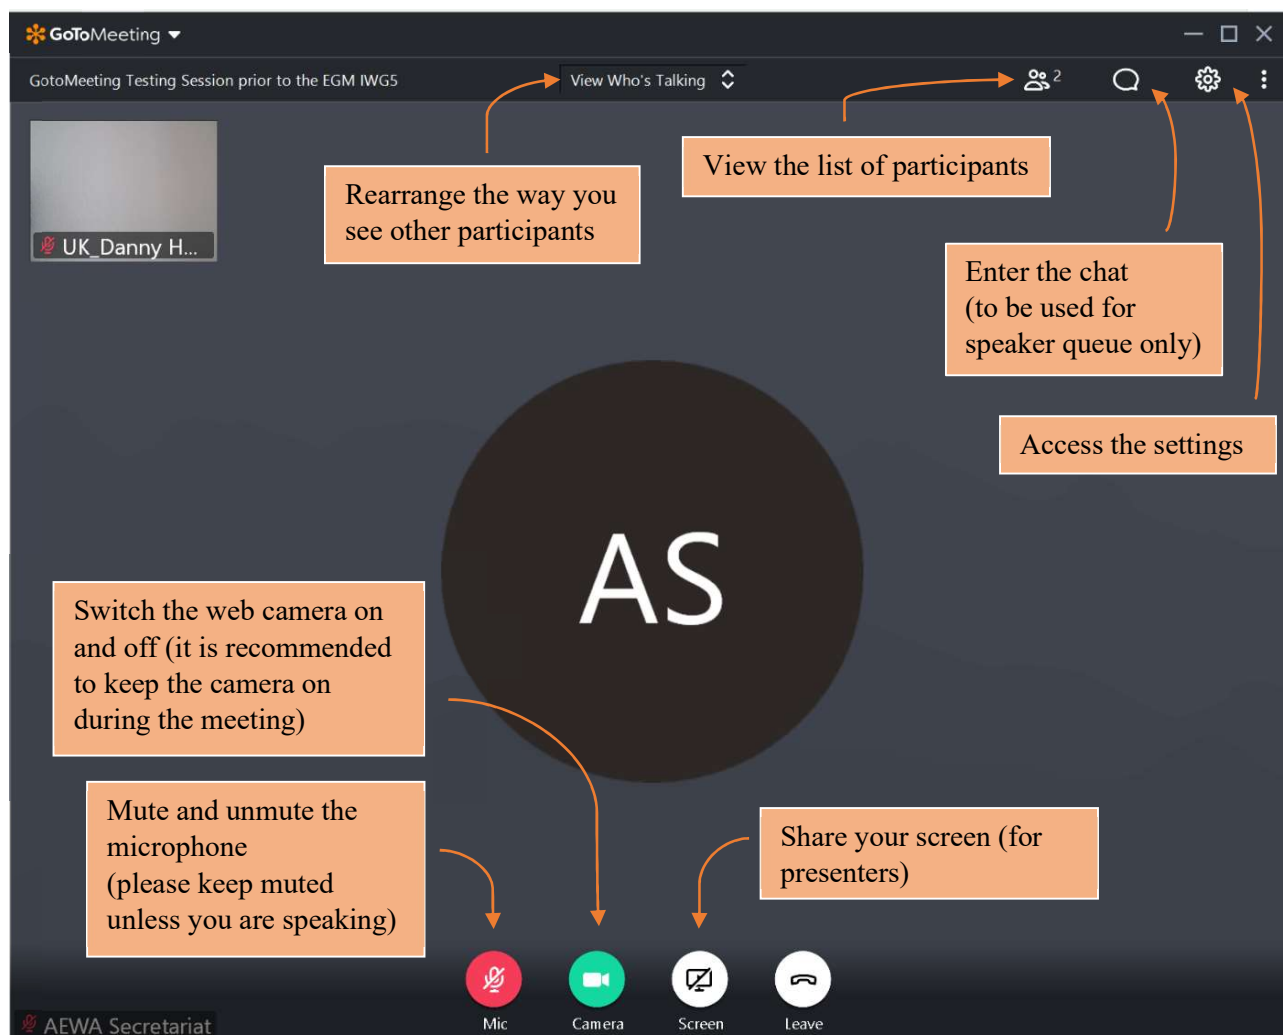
GoToMeeting

GotoMeeting Testing Session prior to the EGM IWG5

View Who's Talking

2

UK_Danny H...

Rearrange the way you see other participants

View the list of participants

Enter the chat (to be used for speaker queue only)

Access the settings

AS

Switch the web camera on and off (it is recommended to keep the camera on during the meeting)

Mute and unmute the microphone (please keep muted unless you are speaking)

Share your screen (for presenters)

AEWA Secretariat

Mic

Camera

Screen

Leave